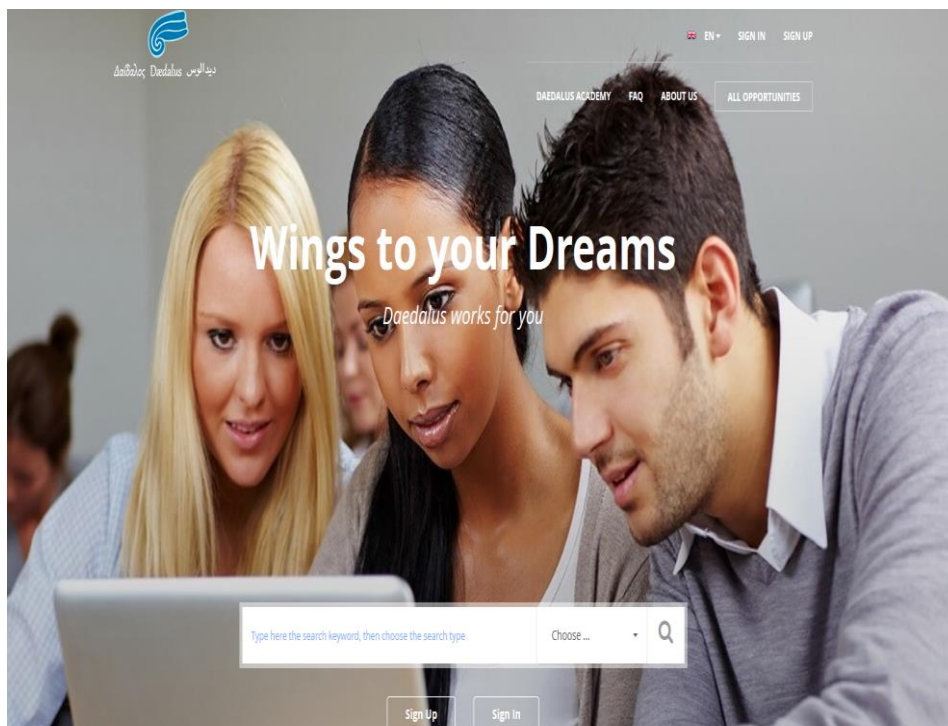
Δαίδαλος Daedalus ديدالوس

EN ▾ SIGN IN SIGN UP

DAEDALUS ACADEMY FAQ ABOUT US ALL OPPORTUNITIES

Wings to your Dreams

Daedalus works for you

Type here the search keyword, then choose the search type

Choose ... ▾

Sign Up Sign In